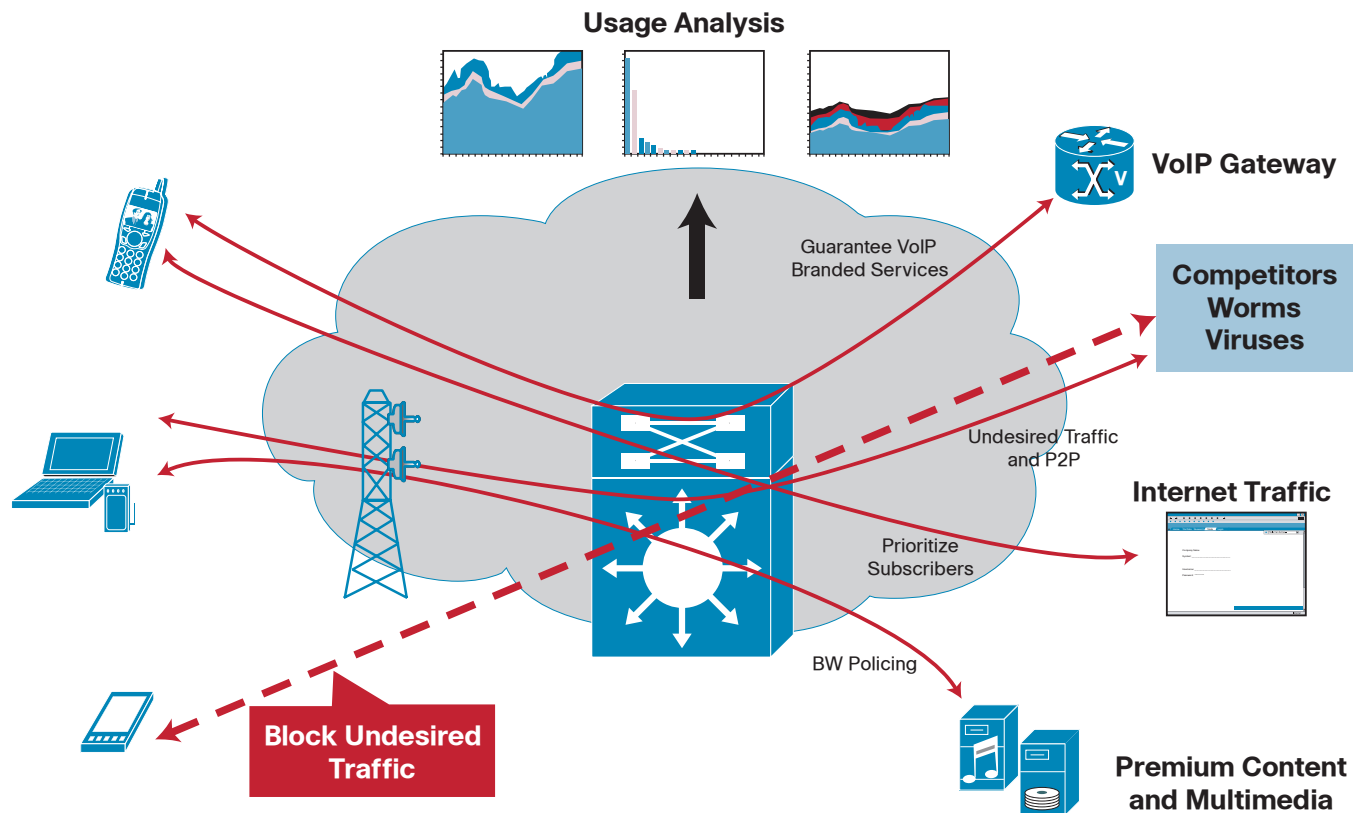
Usage Analysis

VoIP Gateway

Guarantee VoIP Branded Services

Competitors Worms Viruses

Undesired Traffic and P2P

Internet Traffic

Prioritize Subscribers

BW Policing

Block Undesired Traffic

Premium Content and Multimedia